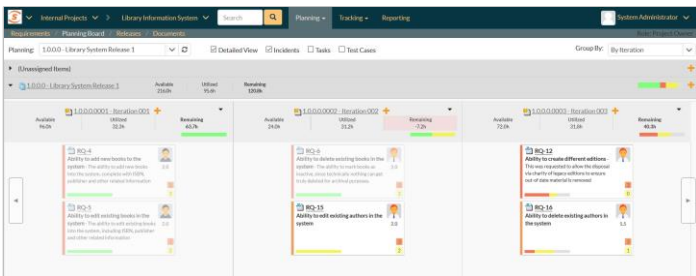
Internal Projects | Library Information System | Search | Planning | Tracking | Reporting | System Administrator

Requirements / Planning Board / Releases / Documents

Role: Project Owner

Planning: 1.0.0.0 - Library System Release 1 | Detailed View | Incidents | Tasks | Test Cases | Group By: By Iteration

(Unassigned Items)

1.0.0.0 - Library System Release 1 | Available 216.0h | Utilized 96.0h | Remaining 120.0h

1.0.0.0.0001 - Iteration 001
Available 96.0h | Utilized 32.3h | Remaining 63.7h

RQ-4
Ability to add new books to the system
- The ability to add new books into the system, complete with ISBN, publisher and other related information
2.0

RQ-5
Ability to edit existing books in the system
- The ability to edit existing books into the system, including ISBN, publisher and other related information
1.0

1.0.0.0.0002 - Iteration 002
Available 24.0h | Utilized 31.2h | Remaining -7.2h

RQ-6
Ability to delete existing books in the system
- The ability to mark books as inactive, move historical logs up into deleted for archival purposes.
3.0

RQ-15
Ability to edit existing authors in the system
3.0

1.0.0.0.0003 - Iteration 003
Available 72.0h | Utilized 31.8h | Remaining 40.3h

RQ-12
Ability to create different editions
- This was requested to allow the disposal via charity of legacy editions to ensure out of date material is removed
1.0

RQ-16
Ability to delete existing authors in the system
1.1